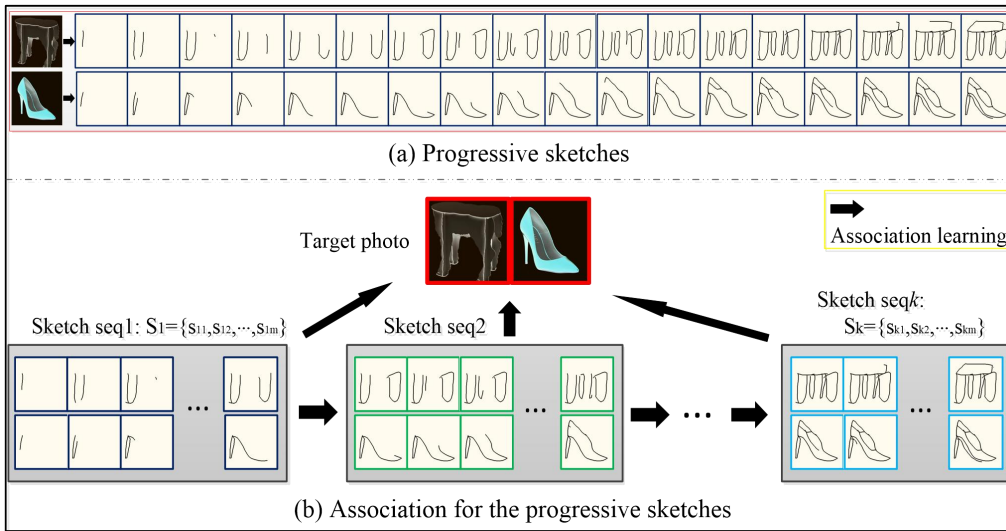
(a) Progressive sketches

Target photo

Association learning

Sketch seq1: $S_1=\{s_{11},s_{12},\cdots,s_{1m}\}$

Sketch seq2

Sketch seq$k$: $S_k=\{s_{k1},s_{k2},\cdots,s_{km}\}$

...

...

...

...

(b) Association for the progressive sketches